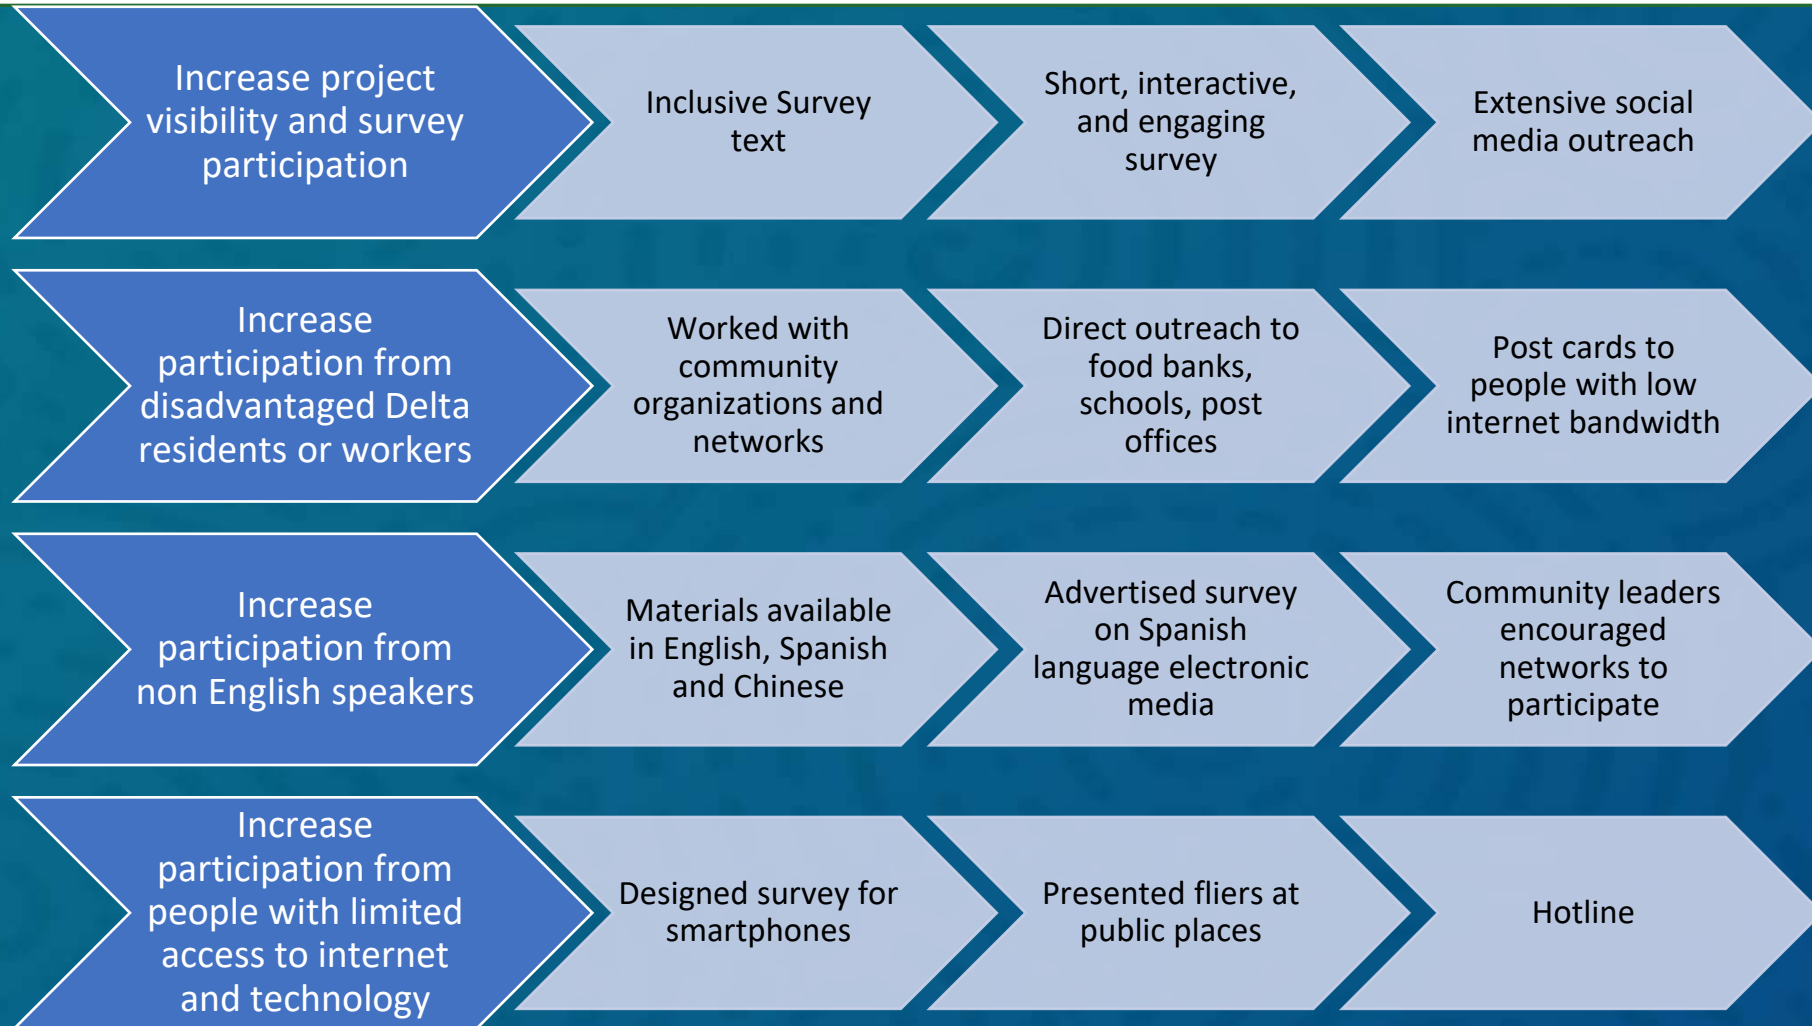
Increase project visibility and survey participation

Inclusive Survey text

Short, interactive, and engaging survey

Extensive social media outreach

Increase participation from disadvantaged Delta residents or workers

Worked with community organizations and networks

Direct outreach to food banks, schools, post offices

Post cards to people with low internet bandwidth

Increase participation from non English speakers

Materials available in English, Spanish and Chinese

Advertised survey on Spanish language electronic media

Community leaders encouraged networks to participate

Increase participation from people with limited access to internet and technology

Designed survey for smartphones

Presented fliers at public places

Hotline